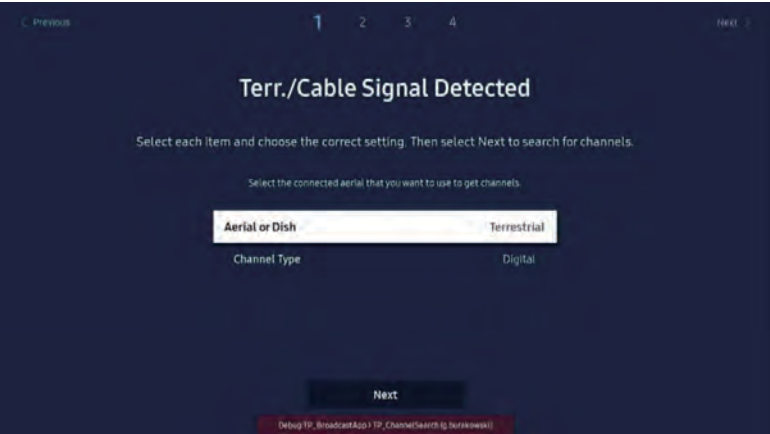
< Previous

1 2 3 4

Next >

Terr./Cable Signal Detected

Select each item and choose the correct setting. Then select Next to search for channels.

Select the connected aerial that you want to use to get channels.

| Aerial or Dish | Terrestrial |
|---|---|
| Channel Type | Digital |

Next

Debug:TP_BroadcastApp | TP_ChannelSearch (g.burakowski)